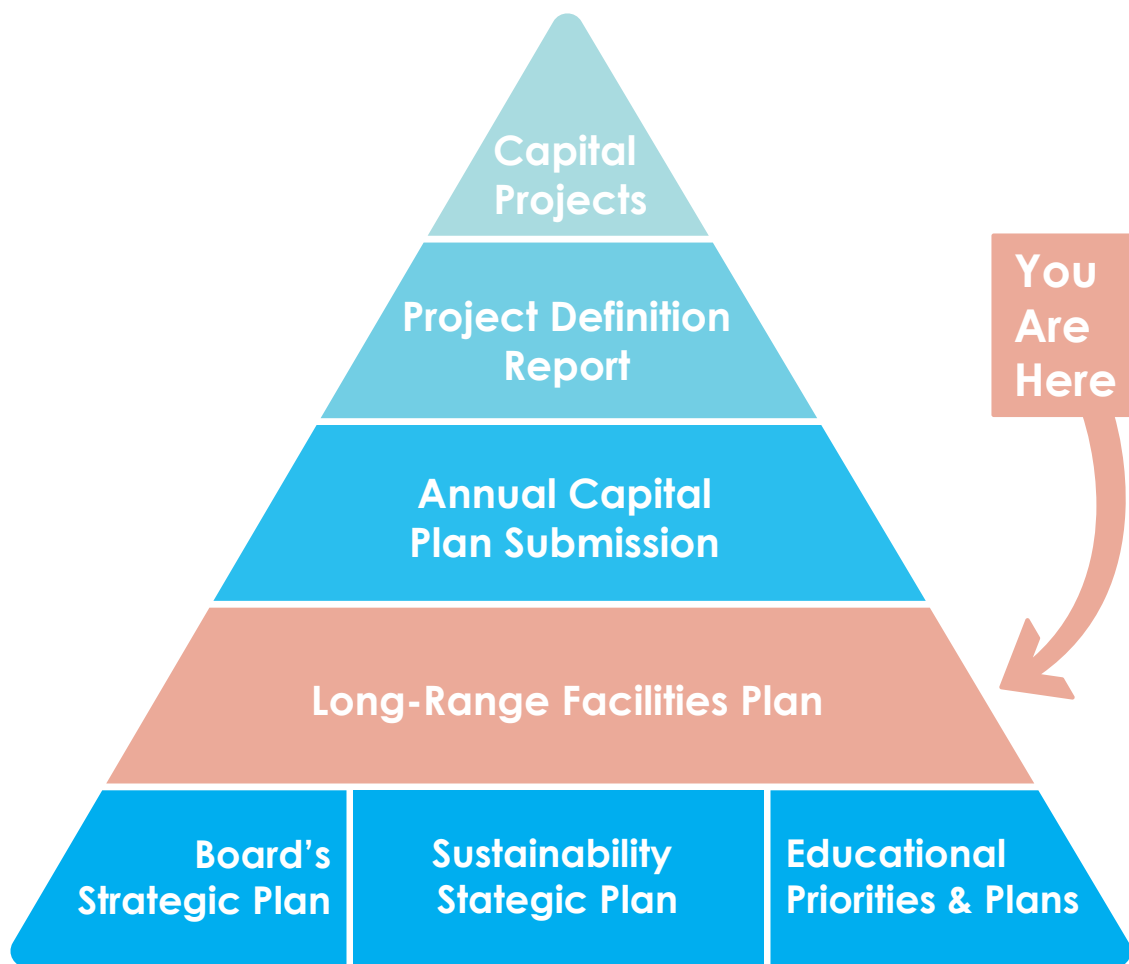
Capital Projects

Project Definition Report

Annual Capital Plan Submission

Long-Range Facilities Plan

Board's Strategic Plan

Sustainability Stategic Plan

Educational Priorities & Plans

You Are Here